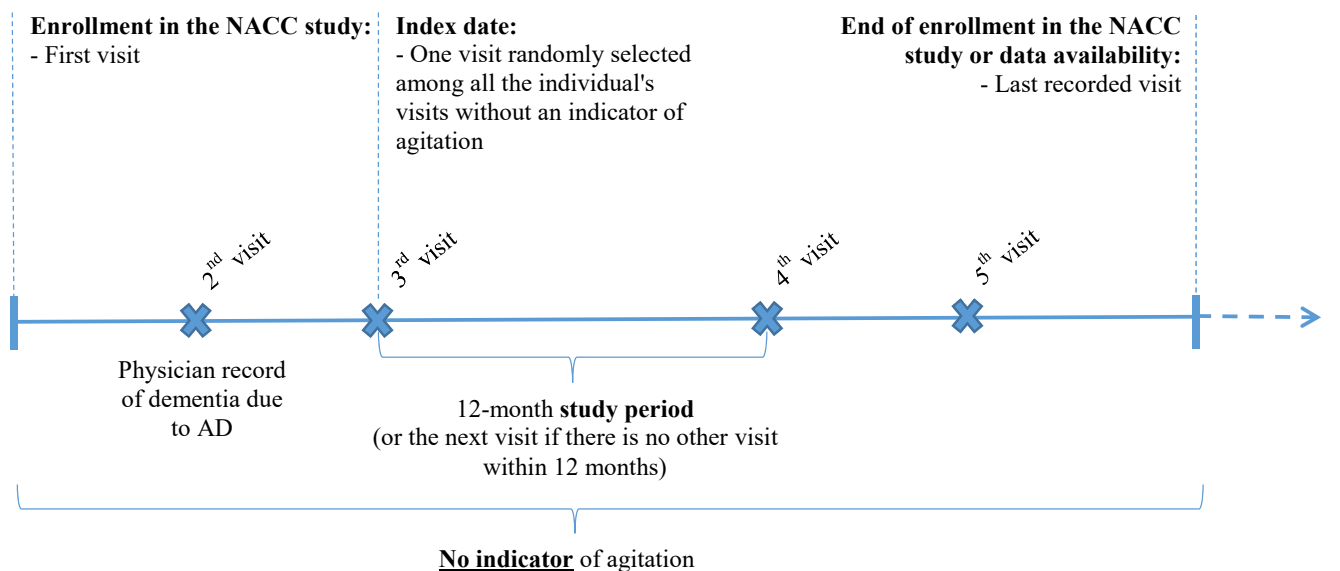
**Enrollment in the NACC study:**
- First visit

**Index date:**
- One visit randomly selected among all the individual's visits without an indicator of agitation

**End of enrollment in the NACC study or data availability:**
- Last recorded visit

$2^{nd}$ visit

$3^{rd}$ visit

$4^{th}$ visit

$5^{th}$ visit

Physician record of dementia due to AD

12-month **study period** (or the next visit if there is no other visit within 12 months)

**No indicator** of agitation